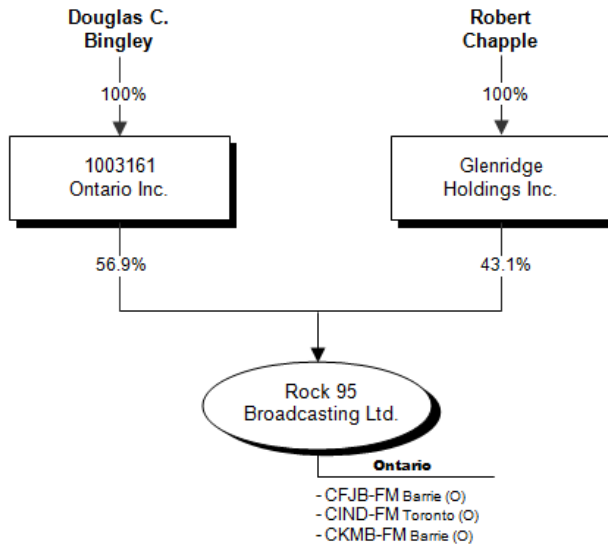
Douglas C. Bingley

100%

1003161 Ontario Inc.

56.9%

Robert Chapple

100%

Glenridge Holdings Inc.

43.1%

Rock 95 Broadcasting Ltd.

Ontario

- CFJB-FM Barrie (O)
- CIND-FM Toronto (O)
- CKMB-FM Barrie (O)